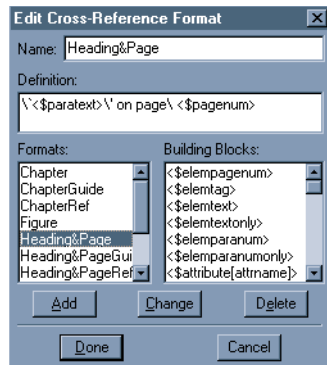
Edit Cross-Reference Format

Name: Heading&Page

Definition:

\`<$paratext>\' on page\ <$pagenum>

Formats:

Chapter
ChapterGuide
ChapterRef
Figure
Heading&Page
Heading&PageGui
Heading&PageRef

Building Blocks:

<$elempagenum>
<$elemtag>
<$elemtext>
<$elemtextonly>
<$elemparanum>
<$elemparanumonly>
<$attribute[attrname]>

Add
Change
Delete

Done
Cancel